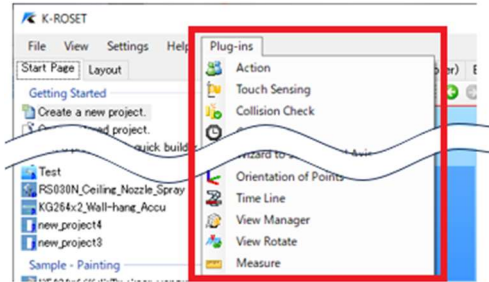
K-ROSET

File View Settings Help

Plug-ins

Start Page Layout

Getting Started

Create a new project.

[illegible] project.

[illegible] quick build

Test

RS030N_Ceiling_Nozzle_Spray

KG264x2_Wall-hang_Accu

new_project4

new_project3

Sample - Painting

Action

Touch Sensing

Collision Check

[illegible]

Wizard to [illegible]

Orientation of Points

Time Line

View Manager

View Rotate

Measure